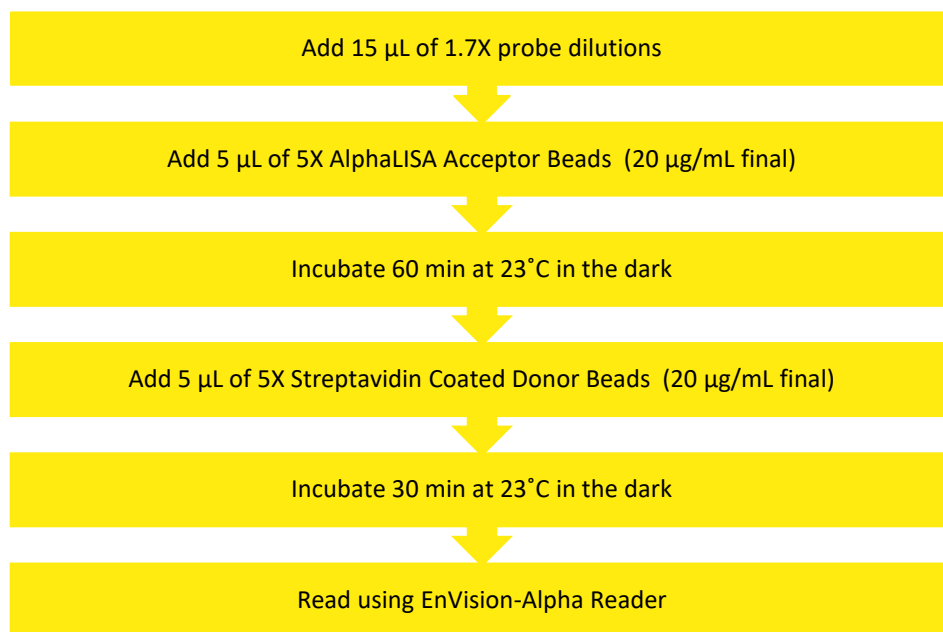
Add 15 µL of 1.7X probe dilutions

Add 5 µL of 5X AlphaLISA Acceptor Beads (20 µg/mL final)

Incubate 60 min at 23˚C in the dark

Add 5 µL of 5X Streptavidin Coated Donor Beads (20 µg/mL final)

Incubate 30 min at 23˚C in the dark

Read using EnVision-Alpha Reader